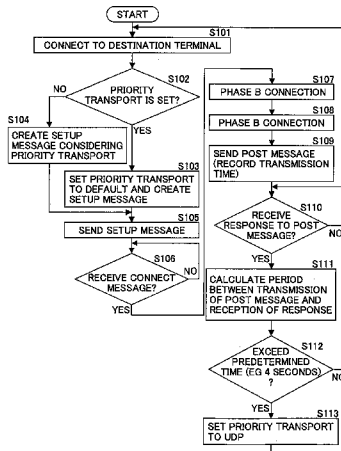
START

S101
CONNECT TO DESTINATION TERMINAL

S102
PRIORITY TRANSPORT IS SET?
NO
YES

S104
CREATE SETUP MESSAGE CONSIDERING PRIORITY TRANSPORT

S103
SET PRIORITY TRANSPORT TO DEFAULT AND CREATE SETUP MESSAGE

S105
SEND SETUP MESSAGE

S106
RECEIVE CONNECT MESSAGE?
NO
YES

S107
PHASE B CONNECTION

S108
PHASE B CONNECTION

S109
SEND POST MESSAGE (RECORD TRANSMISSION TIME)

S110
RECEIVE RESPONSE TO POST MESSAGE?
NO
YES

S111
CALCULATE PERIOD BETWEEN TRANSMISSION OF POST MESSAGE AND RECEPTION OF RESPONSE

S112
EXCEED PREDETERMINED TIME (EG 4 SECONDS) ?
NO
YES

S113
SET PRIORITY TRANSPORT TO UDP